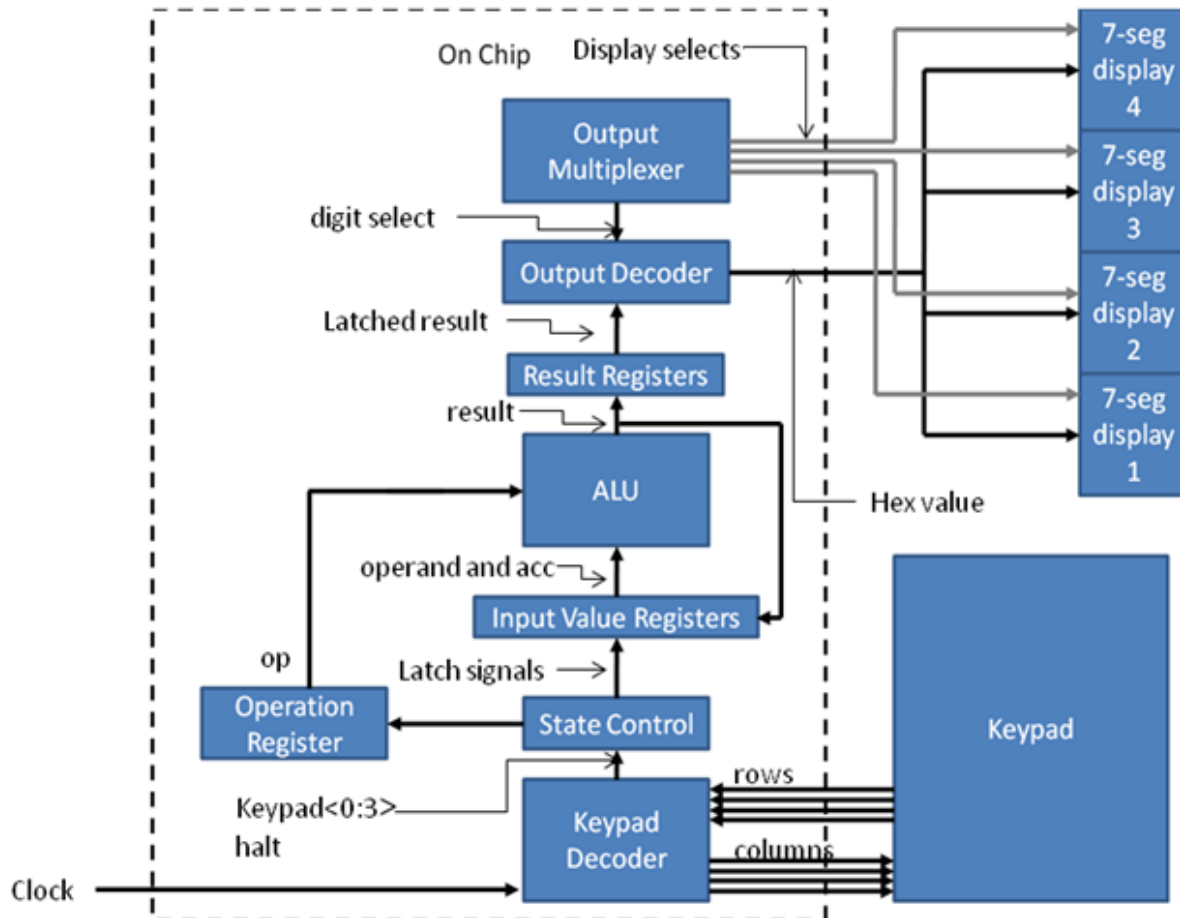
On Chip

Display selects

Output Multiplexer

digit select

Output Decoder

Latched result

Result Registers

result

ALU

operand and acc

Input Value Registers

op

Latch signals

Operation Register

State Control

Keypad<0:3>

halt

Keypad Decoder

Clock

7-seg display 4

7-seg display 3

7-seg display 2

7-seg display 1

Hex value

Keypad

rows

columns